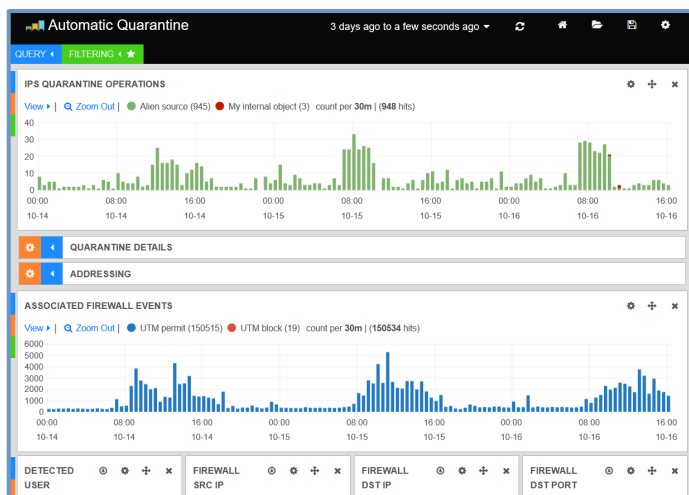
Automatic Quarantine

3 days ago to a few seconds ago

QUERY

FILTERING

IPS QUARANTINE OPERATIONS

View | Zoom Out | Alien source (945) My internal object (3) count per 30m | (948 hits)

40
30
20
10
0

00:00 10-14
08:00 10-14
16:00 10-14
00:00 10-15
08:00 10-15
16:00 10-15
00:00 10-16
08:00 10-16
16:00 10-16

QUARANTINE DETAILS

ADDRESSING

ASSOCIATED FIREWALL EVENTS

View | Zoom Out | UTM permit (150515) UTM block (19) count per 30m | (150534 hits)

6000
5000
4000
3000
2000
1000
0

00:00 10-14
08:00 10-14
16:00 10-14
00:00 10-15
08:00 10-15
16:00 10-15
00:00 10-16
08:00 10-16
16:00 10-16

DETECTED USER

FIREWALL SRC IP

FIREWALL DST IP

FIREWALL DST PORT